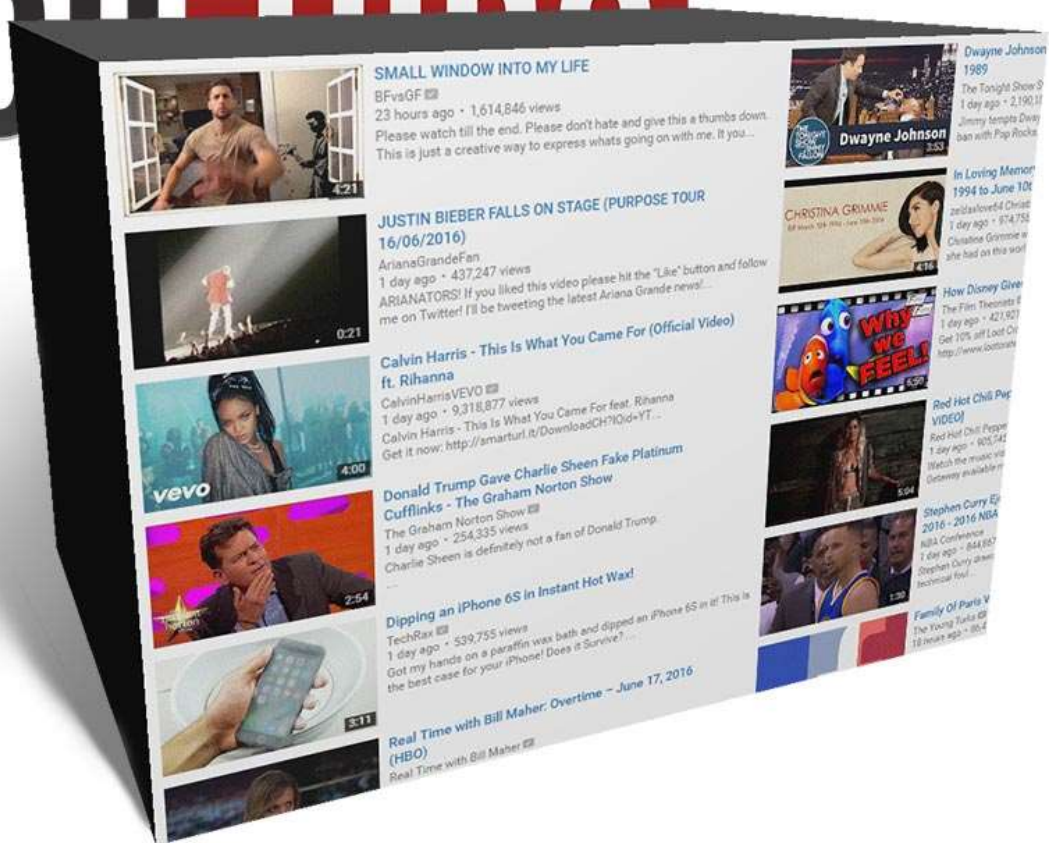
SMALL WINDOW INTO MY LIFE
BFvsGF
23 hours ago • 1,614,846 views
Please watch till the end. Please don't hate and give this a thumbs down. This is just a creative way to express whats going on with me. If you...
4:21

JUSTIN BIEBER FALLS ON STAGE (PURPOSE TOUR 16/06/2016)
ArianaGrandeFan
1 day ago • 437,247 views
ARIANATORS! If you liked this video please hit the "Like" button and follow me on Twitter! I'll be tweeting the latest Ariana Grande news!...
0:21

Calvin Harris - This Is What You Came For (Official Video) ft. Rihanna
CalvinHarrisVEVO
1 day ago • 9,318,877 views
Calvin Harris - This Is What You Came For feat. Rihanna
Get it now: http://smarturl.it/DownloadCH?IQid=YT...
vevo
4:00

Donald Trump Gave Charlie Sheen Fake Platinum Cufflinks - The Graham Norton Show
The Graham Norton Show
1 day ago • 254,335 views
Charlie Sheen is definitely not a fan of Donald Trump.
2:54

Dipping an iPhone 6S in Instant Hot Wax!
TechRax
1 day ago • 539,755 views
Got my hands on a paraffin wax bath and dipped an iPhone 6S in it! This is the best case for your iPhone! Does it Survive?...
3:11

Real Time with Bill Maher: Overtime – June 17, 2016 (HBO)
Real Time with Bill Maher

Dwayne Johnson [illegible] 1989
The Tonight Show S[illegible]
1 day ago • 2,190,1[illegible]
Jimmy tempts Dway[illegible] ban with Pop Rocks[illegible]
Dwayne Johnson
3:53

In Loving Memor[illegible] 1994 to June 10t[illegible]
zeldaslove64 Christ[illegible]
1 day ago • 974,75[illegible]
Christina Grimmie w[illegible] she had on this worl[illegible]
CHRISTINA GRIMMIE
4:16

How Disney Give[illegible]
The Film Theorists
1 day ago • 421,92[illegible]
Get 10% off Loot Cr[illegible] http://www.lootcrate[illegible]
Why we FEEL!
6:50

Red Hot Chili Pep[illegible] VIDEO]
Red Hot Chili Pepper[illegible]
1 day ago • 905,74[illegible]
Watch the music vid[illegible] Getaway available n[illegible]
5:04

Stephen Curry Ej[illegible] 2016 - 2016 NBA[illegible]
NBA Conference
1 day ago • 844,86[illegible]
Stephen Curry drew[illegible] technical foul...
1:30

Family Of Paris V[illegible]
The Young Turks
18 hours ago • 86,4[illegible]